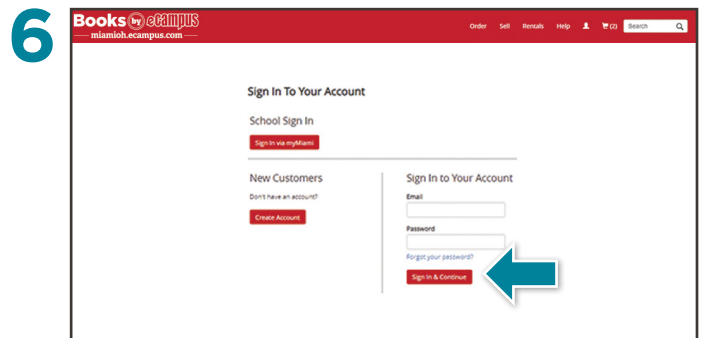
6

Books by eCampus
miamioh.ecampus.com

Order Sell Rentals Help (2) Search

Sign In To Your Account

School Sign In

Sign In via myMiami

New Customers

Don't have an account?

Create Account

Sign In to Your Account

Email

Password

Forgot your password?

Sign In & Continue